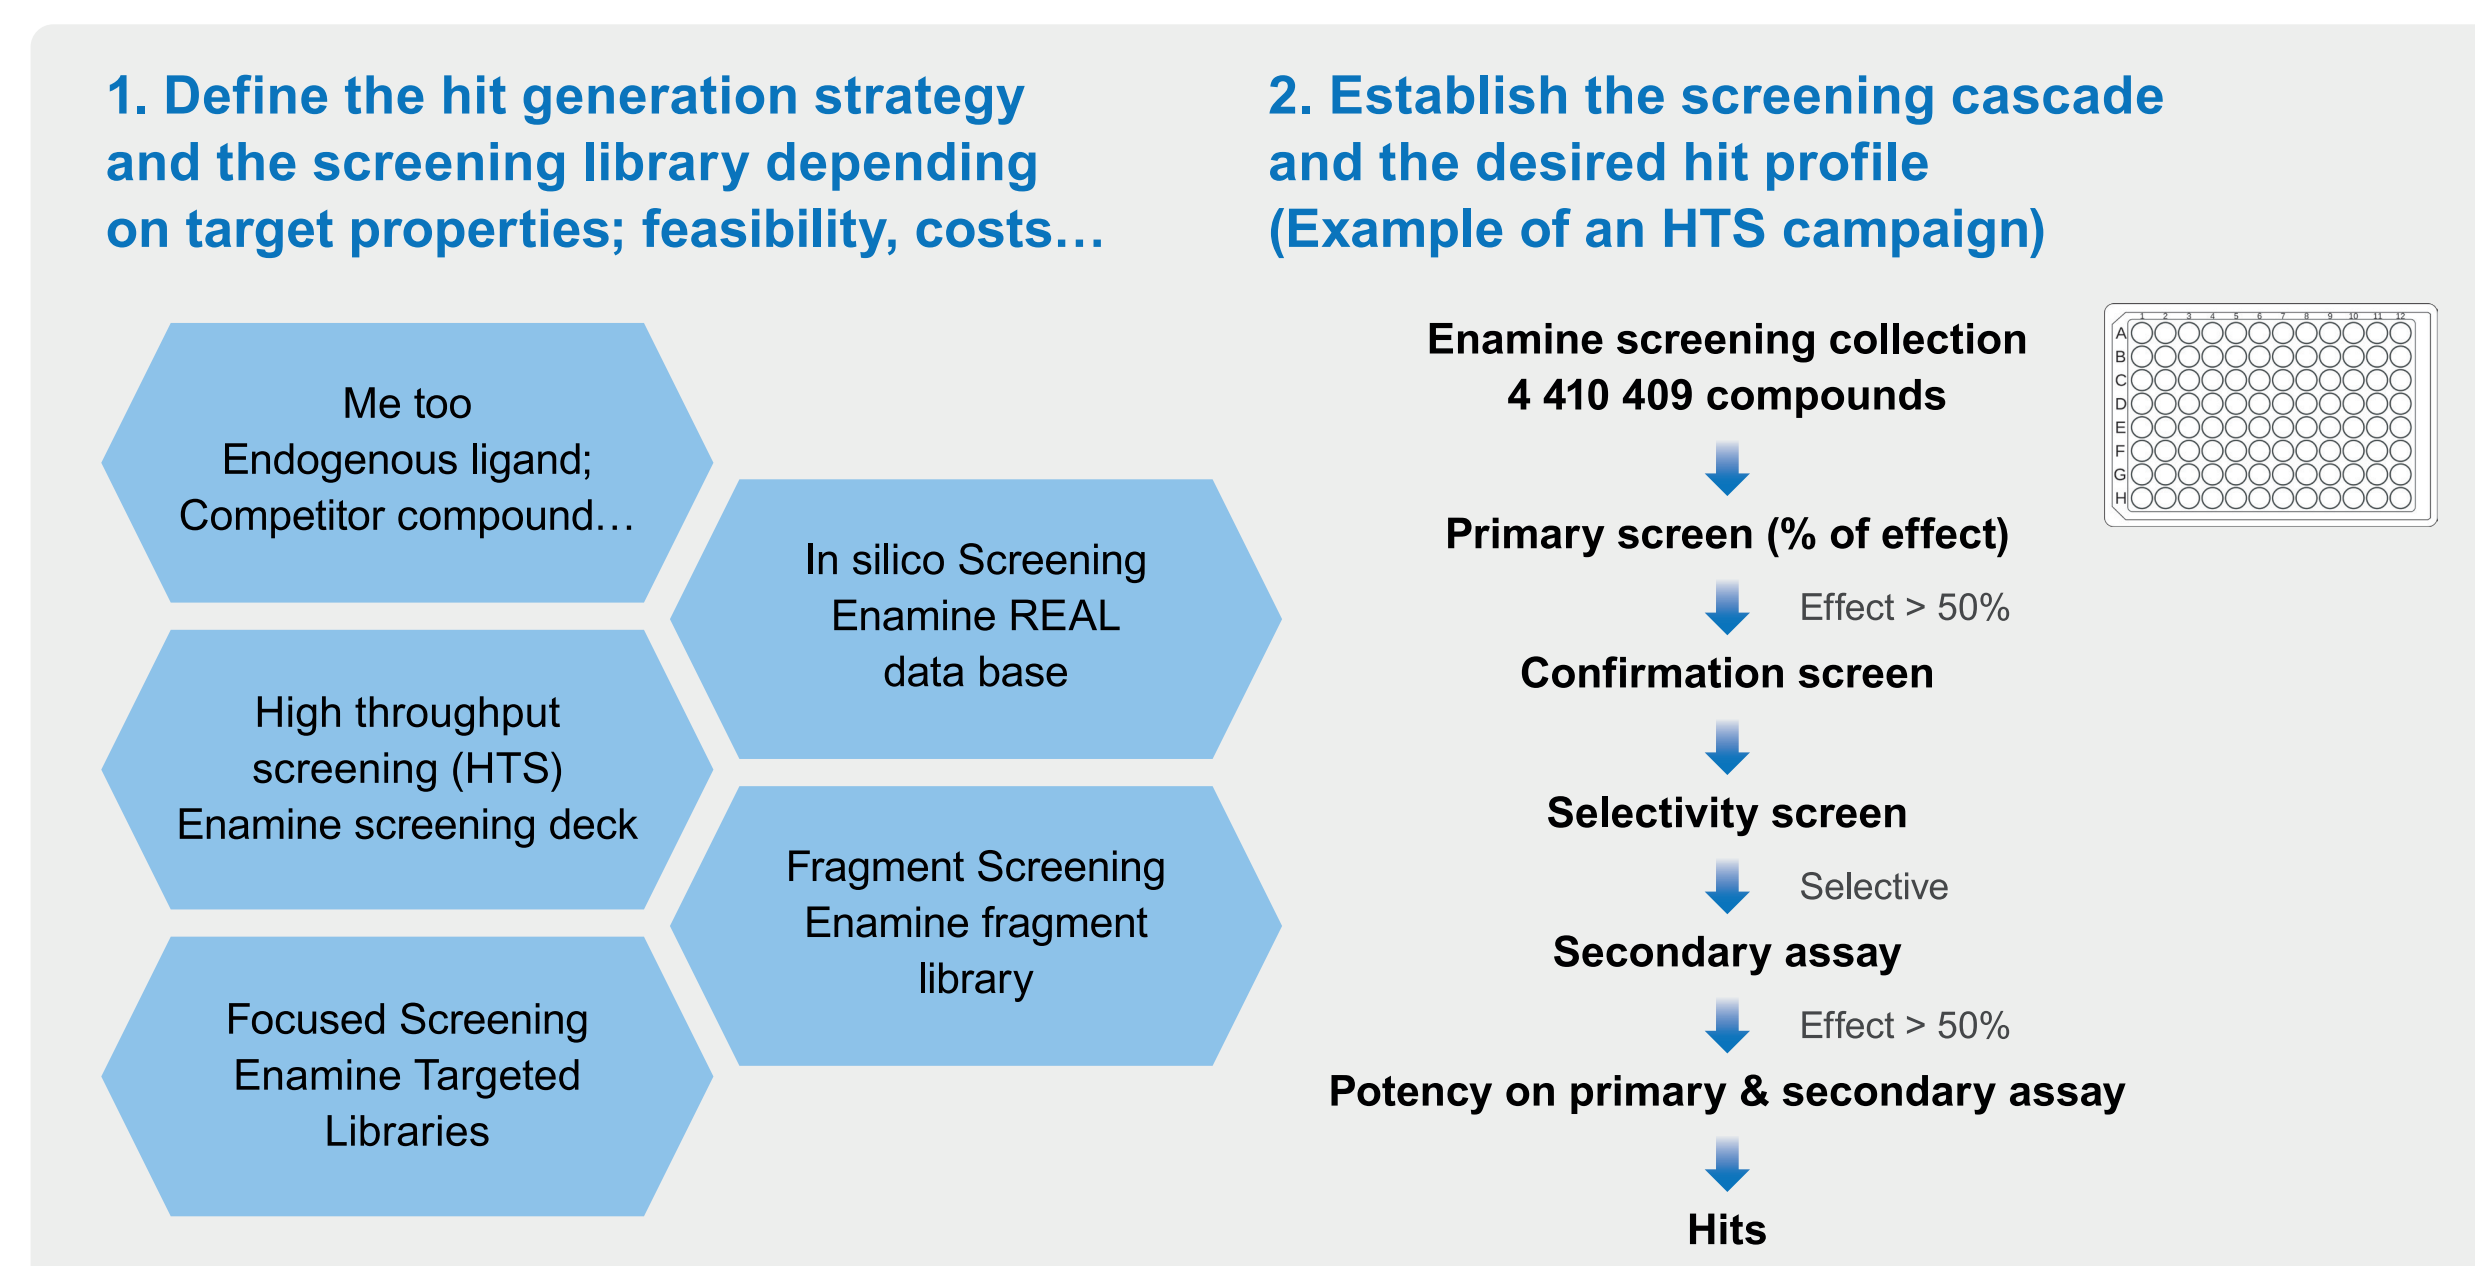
1. Define the hit generation strategy and the screening library depending on target properties; feasibility, costs…

Me too
Endogenous ligand;
Competitor compound…

High throughput screening (HTS)
Enamine screening deck

Focused Screening
Enamine Targeted Libraries

In silico Screening
Enamine REAL data base

Fragment Screening
Enamine fragment library

2. Establish the screening cascade and the desired hit profile (Example of an HTS campaign)

Enamine screening collection
4 410 409 compounds

1 2 3 4 5 6 7 8 9 10 11 12
A
B
C
D
E
F
G
H

Primary screen (% of effect)

Effect > 50%

Confirmation screen

Selectivity screen

Selective

Secondary assay

Effect > 50%

Potency on primary & secondary assay

Hits